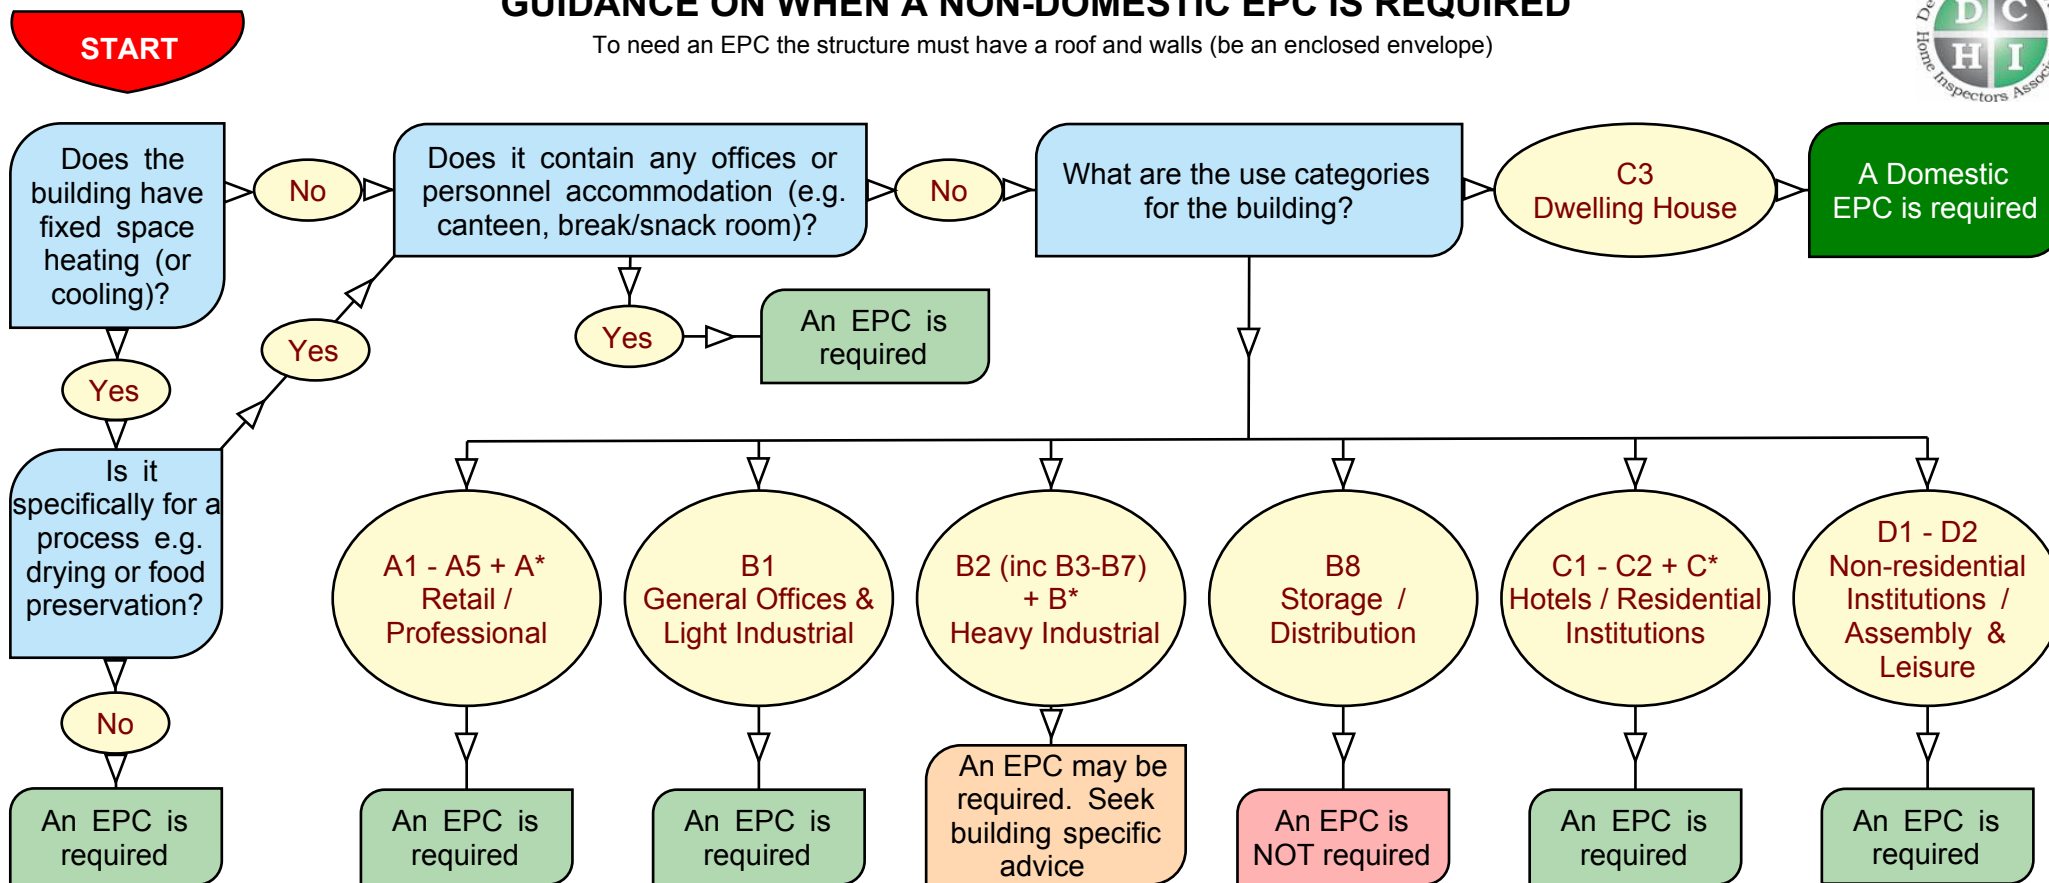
GUIDANCE ON WHEN A NON-DOMESTIC EPC IS REQUIRED

To need an EPC the structure must have a roof and walls (be an enclosed envelope)

START

D C H I
Home Inspectors Assoc

Does the building have fixed space heating (or cooling)?

No

Does it contain any offices or personnel accommodation (e.g. canteen, break/snack room)?

No

What are the use categories for the building?

C3
Dwelling House

A Domestic EPC is required

Yes

An EPC is required

Yes

Yes

Is it specifically for a process e.g. drying or food preservation?

No

An EPC is required

A1 - A5 + A*
Retail / Professional

An EPC is required

B1
General Offices & Light Industrial

An EPC is required

B2 (inc B3-B7) + B*
Heavy Industrial

An EPC may be required. Seek building specific advice

B8
Storage / Distribution

An EPC is NOT required

C1 - C2 + C*
Hotels / Residential Institutions

An EPC is required

D1 - D2
Non-residential Institutions / Assembly & Leisure

An EPC is required